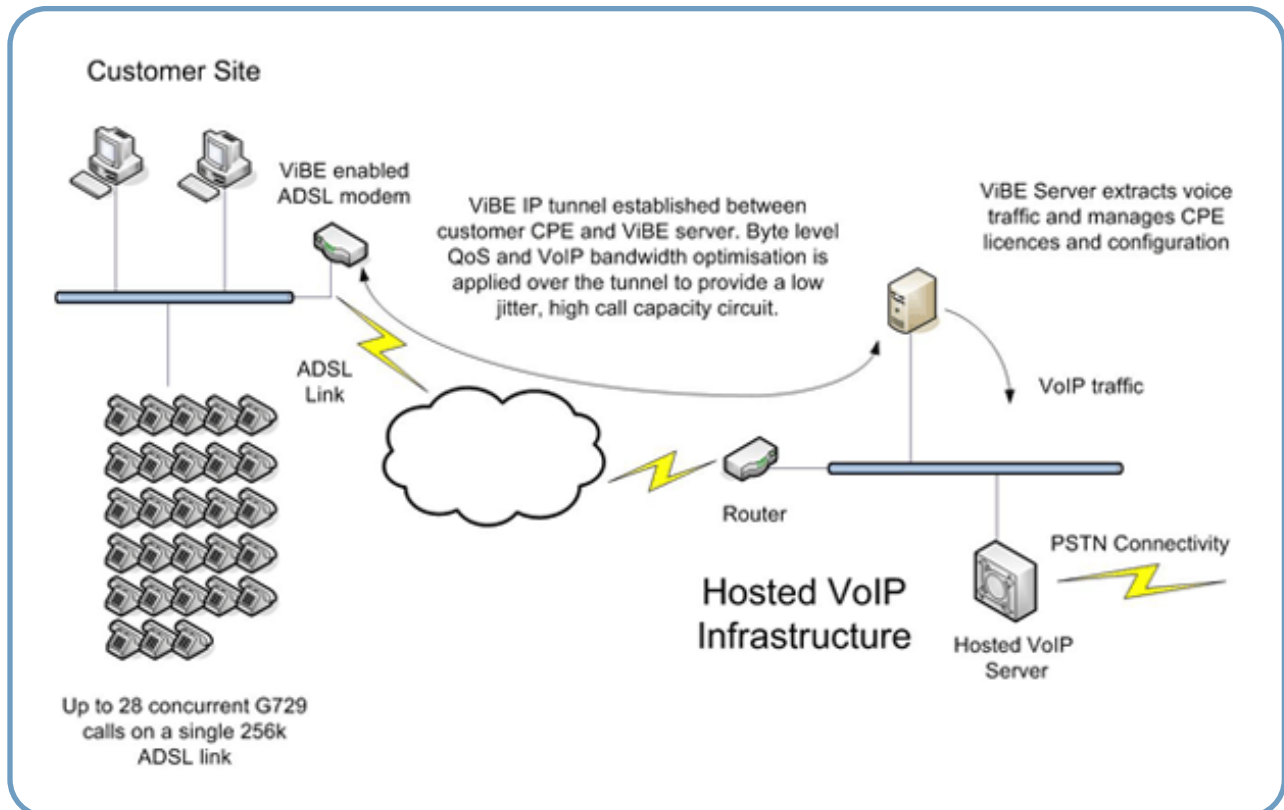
Customer Site

ViBE enabled ADSL modem

ViBE IP tunnel established between customer CPE and ViBE server. Byte level QoS and VoIP bandwidth optimisation is applied over the tunnel to provide a low jitter, high call capacity circuit.

ViBE Server extracts voice traffic and manages CPE licences and configuration

ADSL Link

VoIP traffic

Router

PSTN Connectivity

Hosted VoIP Infrastructure

Hosted VoIP Server

Up to 28 concurrent G729 calls on a single 256k ADSL link